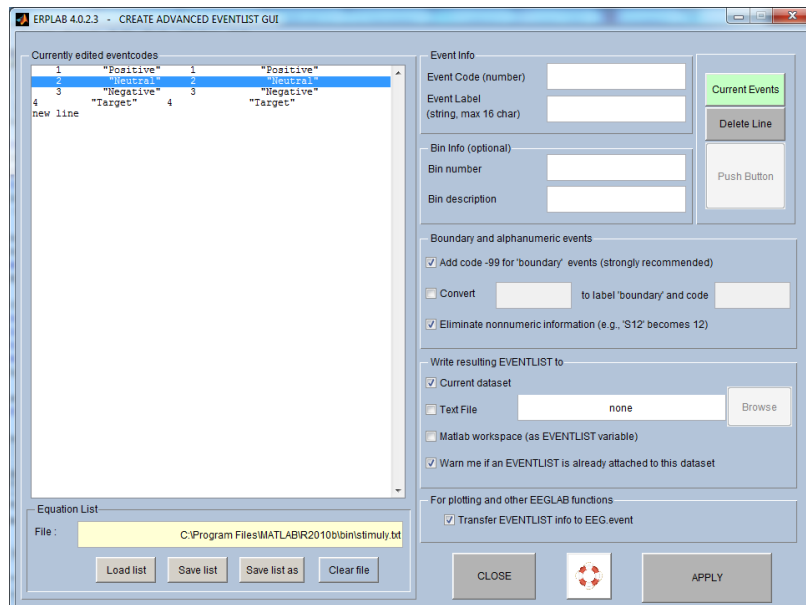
ERPLAB 4.0.2.3 - CREATE ADVANCED EVENTLIST GUI

Currently edited eventcodes

| | | | |
|---|---|---|---|
| 1 | "Positive" | 1 | "Positive" |
| 2 | "Neutral" | 2 | "Neutral" |
| 3 | "Negative" | 3 | "Negative" |
| 4 | "Target" | 4 | "Target" |

new line

Equation List

File : C:\Program Files\MATLAB\R2010b\bin\stimuly.txt

Load list  Save list  Save list as  Clear file

Event Info

Event Code (number)

Event Label (string, max 16 char)

Current Events

Delete Line

Push Button

Bin Info (optional)

Bin number

Bin description

Boundary and alphanumeric events

Add code -99 for 'boundary' events (strongly recommended)

Convert  to label 'boundary' and code

Eliminate nonnumeric information (e.g., 'S12' becomes 12)

Write resulting EVENTLIST to

Current dataset

Text File  none  Browse

Matlab workspace (as EVENTLIST variable)

Warn me if an EVENTLIST is already attached to this dataset

For plotting and other EEGLAB functions

Transfer EVENTLIST info to EEG.event

CLOSE

APPLY